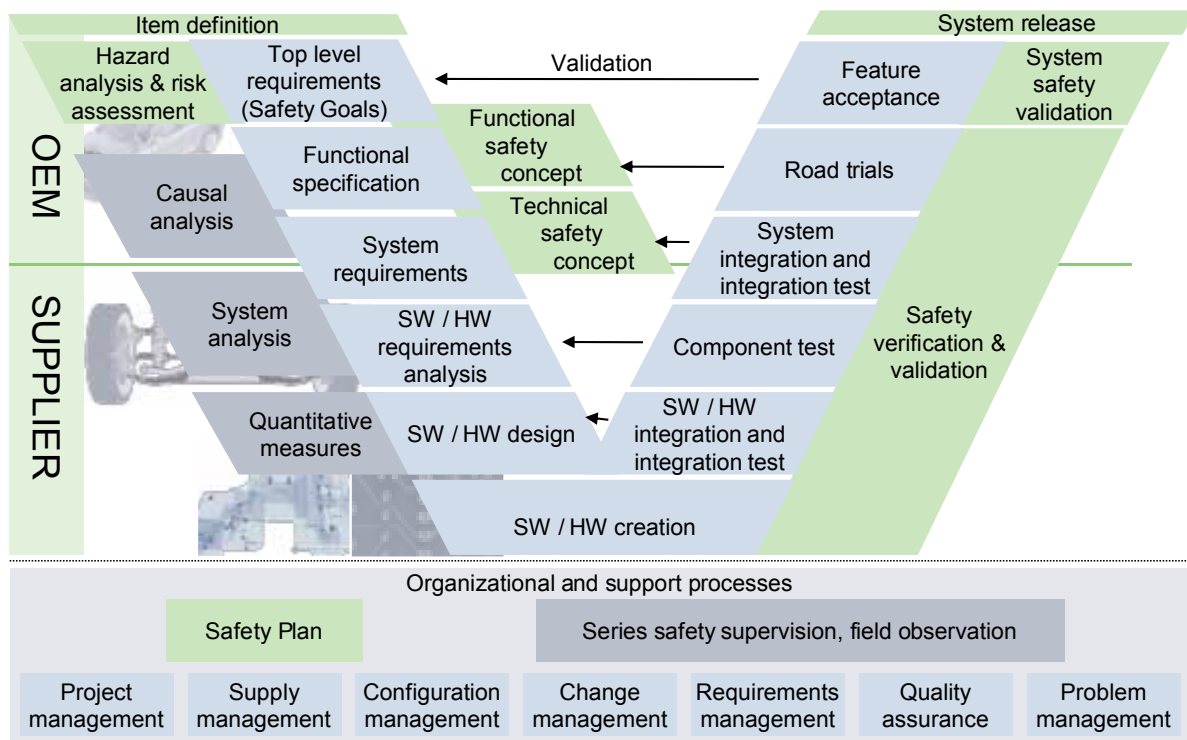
Item definition

System release

Hazard analysis & risk assessment

Top level requirements (Safety Goals)

Validation

Feature acceptance

System safety validation

OEM

Functional safety concept

Functional specification

Road trials

Causal analysis

Technical safety concept

System requirements

System integration and integration test

SUPPLIER

System analysis

SW / HW requirements analysis

Component test

Safety verification & validation

Quantitative measures

SW / HW design

SW / HW integration and integration test

SW / HW creation

Organizational and support processes

Safety Plan

Series safety supervision, field observation

Project management

Supply management

Configuration management

Change management

Requirements management

Quality assurance

Problem management